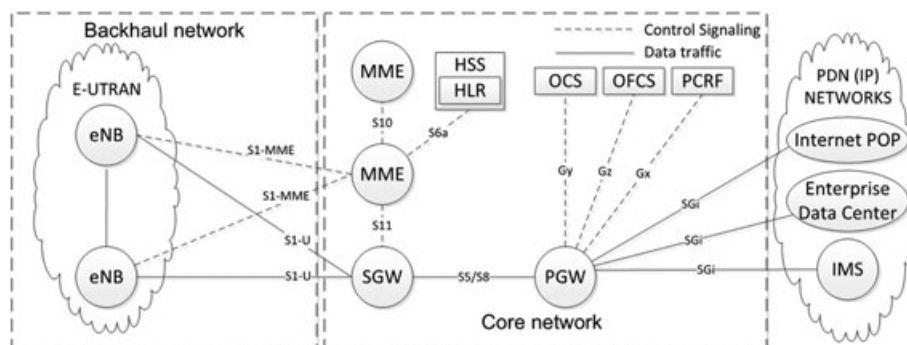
Backhaul network

E-UTRAN

eNB

eNB

S1-MME

S1-MME

S1-U

S1-U

MME

S10

MME

S11

SGW

HSS

HLR

S6a

Control Signaling

Data traffic

OCS

OFCS

PCRF

Gy

Gz

Gx

S5/S8

PGW

Core network

PDN (IP) NETWORKS

Internet POP

Enterprise Data Center

IMS

SGi

SGi

SGi